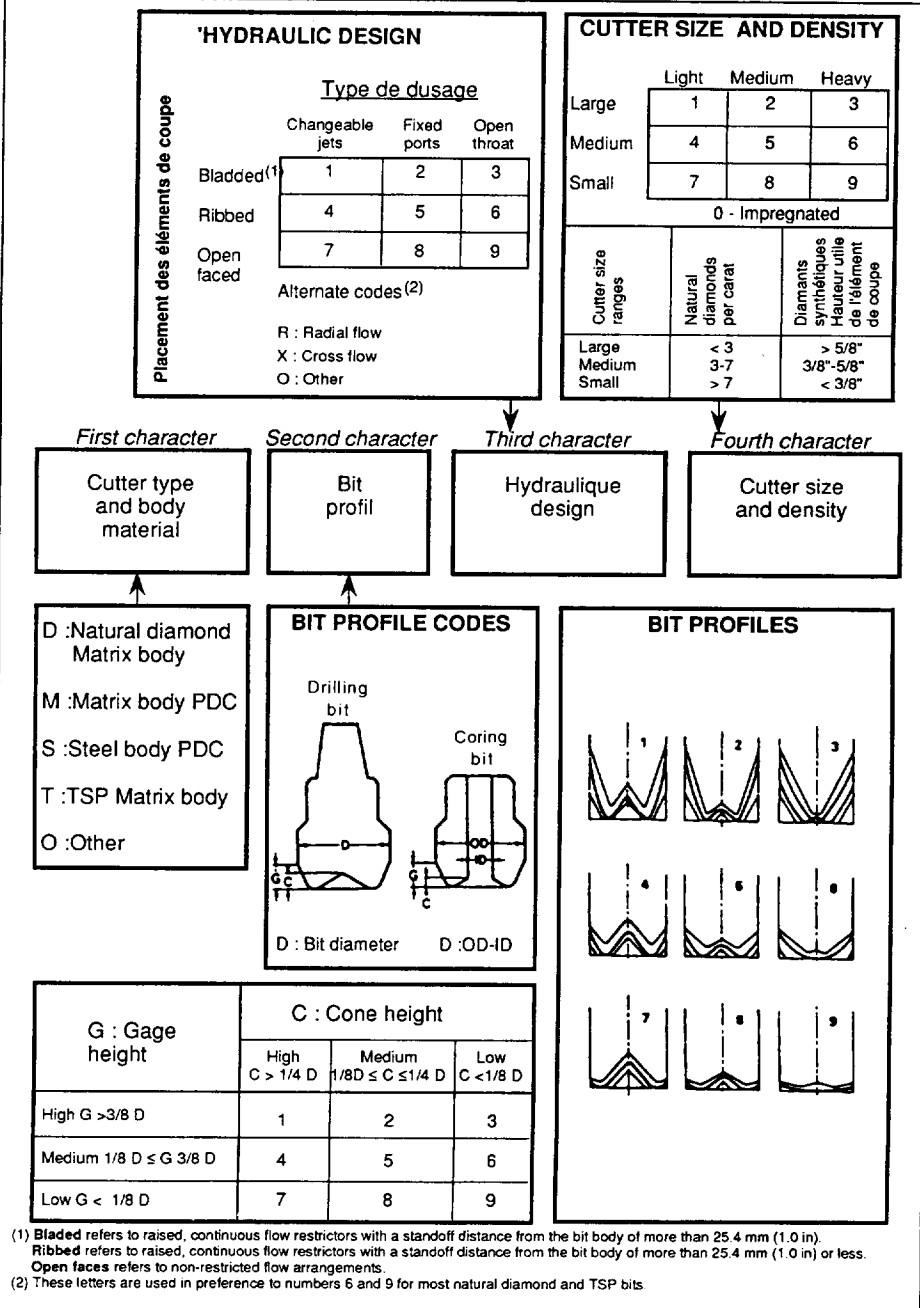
'HYDRAULIC DESIGN

Placement des éléments de coupe

Type de dusage

| | Changeable jets | Fixed ports | Open throat |
|---|---|---|---|
| Bladded$^{(1)}$ | 1 | 2 | 3 |
| Ribbed | 4 | 5 | 6 |
| Open faced | 7 | 8 | 9 |

Alternate codes$^{(2)}$

R : Radial flow
X : Cross flow
O : Other

CUTTER SIZE AND DENSITY

| | Light | Medium | Heavy |
|---|---|---|---|
| Large | 1 | 2 | 3 |
| Medium | 4 | 5 | 6 |
| Small | 7 | 8 | 9 |

0 - Impregnated

| Cutter size ranges | Natural diamonds per carat | Diamants synthétiques Hauteur utile de l'élément de coupe |
|---|---|---|
| Large | < 3 | > 5/8" |
| Medium | 3-7 | 3/8"-5/8" |
| Small | > 7 | < 3/8" |

First character
Cutter type and body material

Second character
Bit profil

Third character
Hydraulique design

Fourth character
Cutter size and density

D :Natural diamond Matrix body
M :Matrix body PDC
S :Steel body PDC
T :TSP Matrix body
O :Other

BIT PROFILE CODES

Drilling bit
Coring bit
D
OD
ID
G
C
D : Bit diameter
D :OD-ID

BIT PROFILES

1 2 3 4 5 6 7 8 9

| G : Gage height | C : Cone height High C > 1/4 D | Medium 1/8D ≤ C ≤1/4 D | Low C <1/8 D |
|---|---|---|---|
| High G >3/8 D | 1 | 2 | 3 |
| Medium 1/8 D ≤ G 3/8 D | 4 | 5 | 6 |
| Low G < 1/8 D | 7 | 8 | 9 |

(1) Bladed refers to raised, continuous flow restrictors with a standoff distance from the bit body of more than 25.4 mm (1.0 in).
Ribbed refers to raised, continuous flow restrictors with a standoff distance from the bit body of more than 25.4 mm (1.0 in) or less.
Open faces refers to non-restricted flow arrangements.
(2) These letters are used in preference to numbers 6 and 9 for most natural diamond and TSP bits.